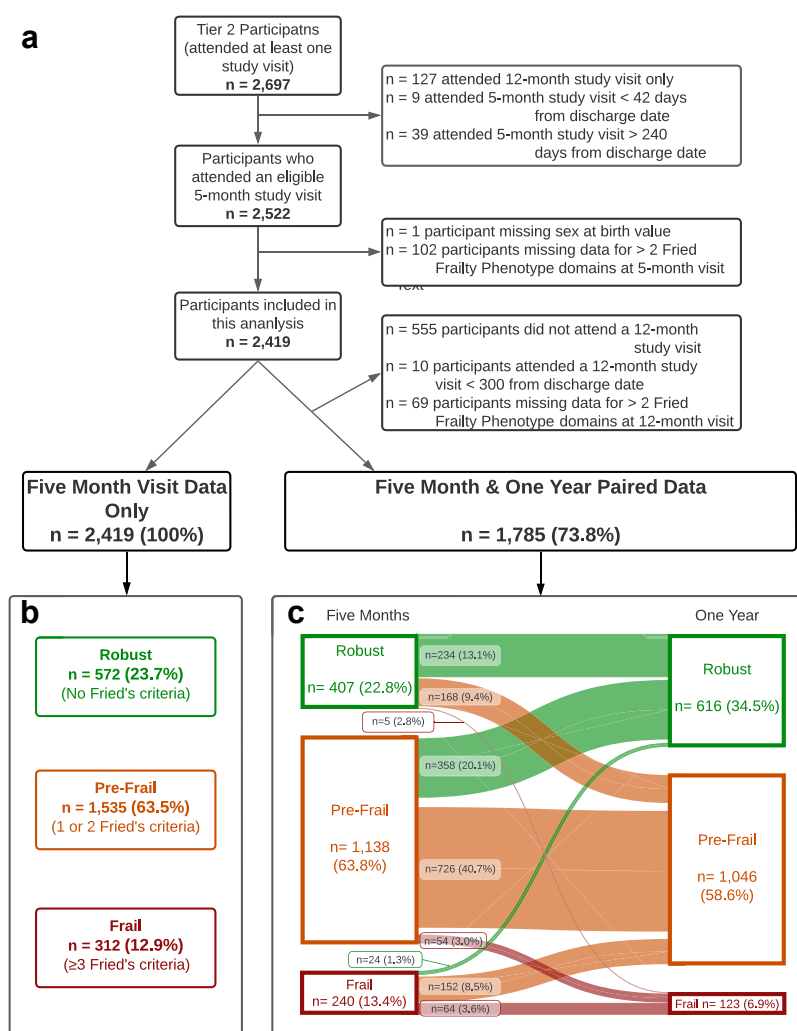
a

Tier 2 Participatns (attended at least one study visit)
n = 2,697

n = 127 attended 12-month study visit only
n = 9 attended 5-month study visit < 42 days from discharge date
n = 39 attended 5-month study visit > 240 days from discharge date

Participants who attended an eligible 5-month study visit
n = 2,522

n = 1 participant missing sex at birth value
n = 102 participants missing data for > 2 Fried Frailty Phenotype domains at 5-month visit

Text

Participants included in this ananlysis
n = 2,419

n = 555 participants did not attend a 12-month study visit
n = 10 participants attended a 12-month study visit < 300 from discharge date
n = 69 participants missing data for > 2 Fried Frailty Phenotype domains at 12-month visit

Five Month Visit Data Only
n = 2,419 (100%)

Five Month & One Year Paired Data
n = 1,785 (73.8%)

b

Robust
n = 572 (23.7%)
(No Fried's criteria)

Pre-Frail
n = 1,535 (63.5%)
(1 or 2 Fried's criteria)

Frail
n = 312 (12.9%)
(≥3 Fried's criteria)

c

Five Months

One Year

Robust
n= 407 (22.8%)

n=234 (13.1%)
n=168 (9.4%)
n=5 (2.8%)
n=358 (20.1%)

Robust
n= 616 (34.5%)

Pre-Frail
n= 1,138 (63.8%)

n=726 (40.7%)

Pre-Frail
n= 1,046 (58.6%)

n=54 (3.0%)
n=24 (1.3%)
n=152 (8.5%)
n=64 (3.6%)

Frail
n= 240 (13.4%)

Frail n= 123 (6.9%)